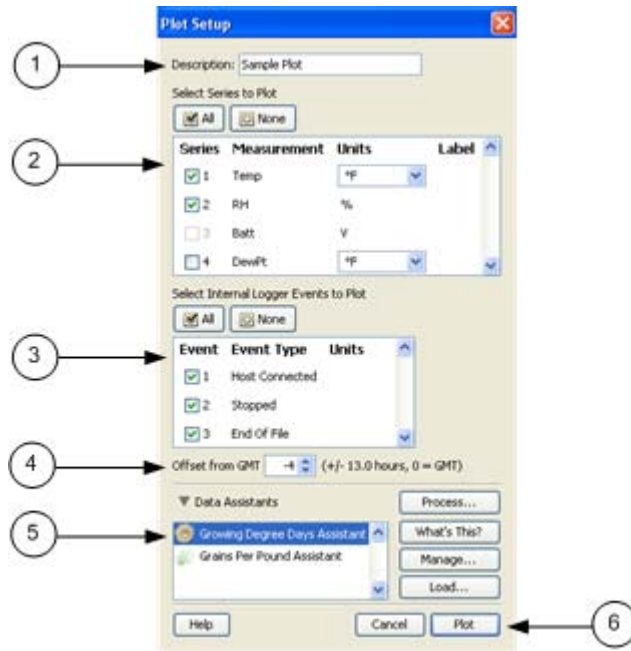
Plot Setup

1

Description: Sample Plot

Select Series to Plot

All None

2

| Series | Measurement | Units | Label |
|---|---|---|---|
| 1 | Temp | °F | |
| 2 | RH | % | |
| 3 | Batt | V | |
| 4 | DewPt | °F | |

Select Internal Logger Events to Plot

All None

3

| Event | Event Type | Units |
|---|---|---|
| 1 | Host Connected | |
| 2 | Stopped | |
| 3 | End Of File | |

4

Offset from GMT -4 (+/- 13.0 hours, 0 = GMT)

Data Assistants

5

Growing Degree Days Assistant
Grains Per Pound Assistant

Process...
What's This?
Manage...
Load...

Help Cancel Plot

6